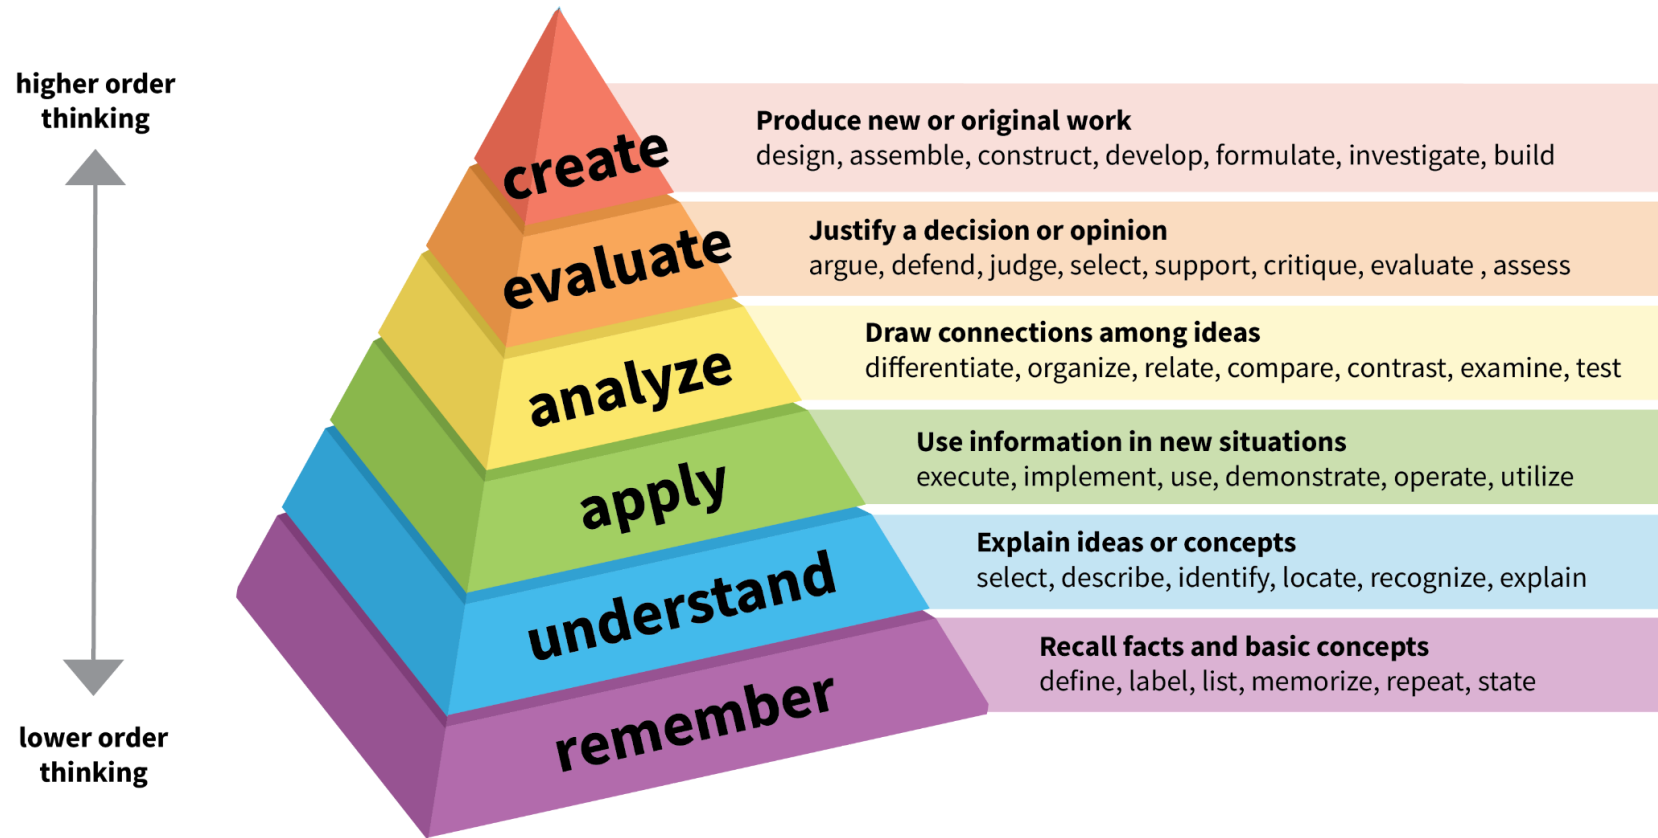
higher order thinking

lower order thinking

create

Produce new or original work
design, assemble, construct, develop, formulate, investigate, build

evaluate

Justify a decision or opinion
argue, defend, judge, select, support, critique, evaluate , assess

analyze

Draw connections among ideas
differentiate, organize, relate, compare, contrast, examine, test

apply

Use information in new situations
execute, implement, use, demonstrate, operate, utilize

understand

Explain ideas or concepts
select, describe, identify, locate, recognize, explain

remember

Recall facts and basic concepts
define, label, list, memorize, repeat, state